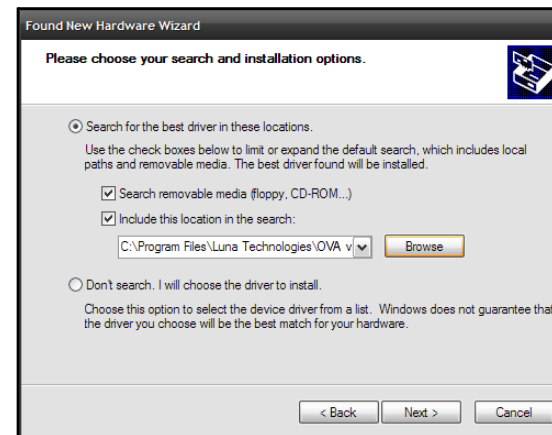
Found New Hardware Wizard

Please choose your search and installation options.

Search for the best driver in these locations.

Use the check boxes below to limit or expand the default search, which includes local paths and removable media. The best driver found will be installed.

Search removable media (floppy, CD-ROM...)

Include this location in the search:

C:\Program Files\Luna Technologies\OVA v

Browse

Don't search. I will choose the driver to install.

Choose this option to select the device driver from a list. Windows does not guarantee that the driver you choose will be the best match for your hardware.

< Back

Next >

Cancel